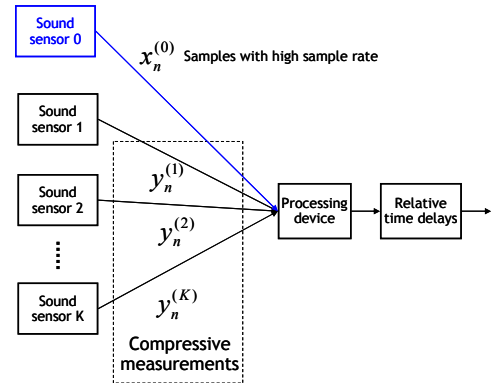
Sound sensor 0

$x_n^{(0)}$ Samples with high sample rate

Sound sensor 1

Sound sensor 2

Sound sensor K

$y_n^{(1)}$

$y_n^{(2)}$

$y_n^{(K)}$

Compressive measurements

Processing device

Relative time delays